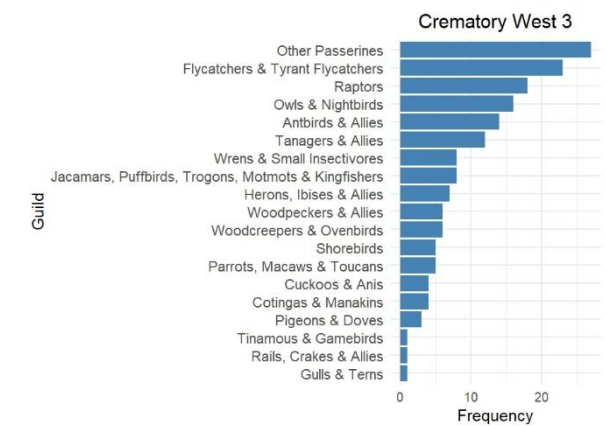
Crematory West 3

Guild

Other Passerines
Flycatchers & Tyrant Flycatchers
Raptors
Owls & Nightbirds
Antbirds & Allies
Tanagers & Allies
Wrens & Small Insectivores
Jacamars, Puffbirds, Trogons, Motmots & Kingfishers
Herons, Ibises & Allies
Woodpeckers & Allies
Woodcreepers & Ovenbirds
Shorebirds
Parrots, Macaws & Toucans
Cuckoos & Anis
Cotingas & Manakins
Pigeons & Doves
Tinamous & Gamebirds
Rails, Crakes & Allies
Gulls & Terns

0
10
20
Frequency